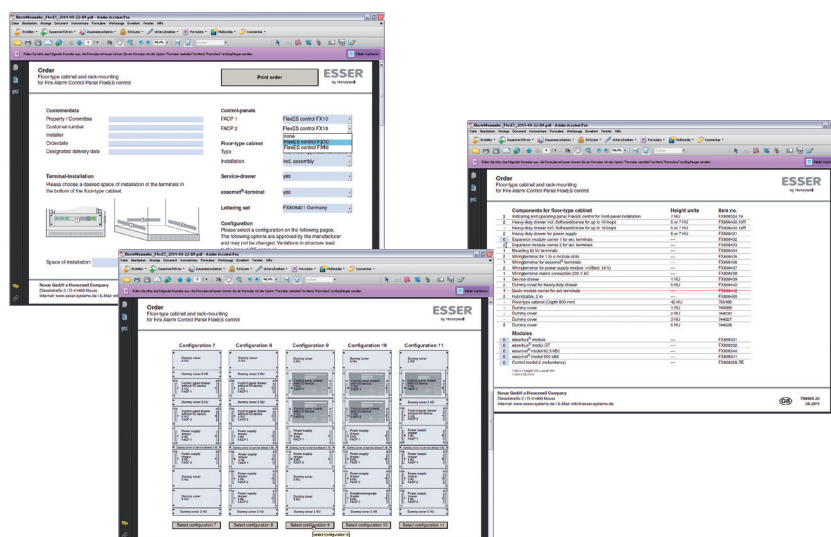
Order
Floor-type cabinet and rack-mounting for Fire Alarm Control Panel FlexES control

Print order

ESSER
by Honeywell

Customerdata
Property / Committee
Customernumber
Installer
Orderdate
Designated delivery date

Control-panels
FACP 1 FlexES control FX10
FACP 2 FlexES control FX18

Floor-type cabinet
Type
Installation incl. assembly

none
FlexES control FX10
FlexES control FX18

Terminal-Installation
Please choose a desired space of installation of the terminals in the bottom of the floor-type cabinet.

Service-drawer yes

essernet®-terminal yes

Lettering set FX808401 Germany

Configuration
Please select a configuration on the following pages. The following options are approved by the manufacturer and may not be changed. Variations in structure lead

Space of installation:

Novar GmbH a Honeywell Company

Order
Floor-type cabinet and rack-mounting for Fire Alarm Control Panel FlexES control

ESSER
by Honeywell

Configuration 7 | Configuration 8 | Configuration 9 | Configuration 10 | Configuration 11

Select configuration 7 | Select configuration 8 | Select configuration 9 | Select configuration 10 | Select configuration 11

Order
Floor-type cabinet and rack-mounting for Fire Alarm Control Panel FlexES control

ESSER
by Honeywell

| | Components for floor-type cabinet | Height units | Item no. |
|---|---|---|---|
| | Modules | | |
| | essernet® module | | |
| | essernet® modul OT | | |
| | Control module (redundancy) | | |

Novar GmbH a Honeywell Company